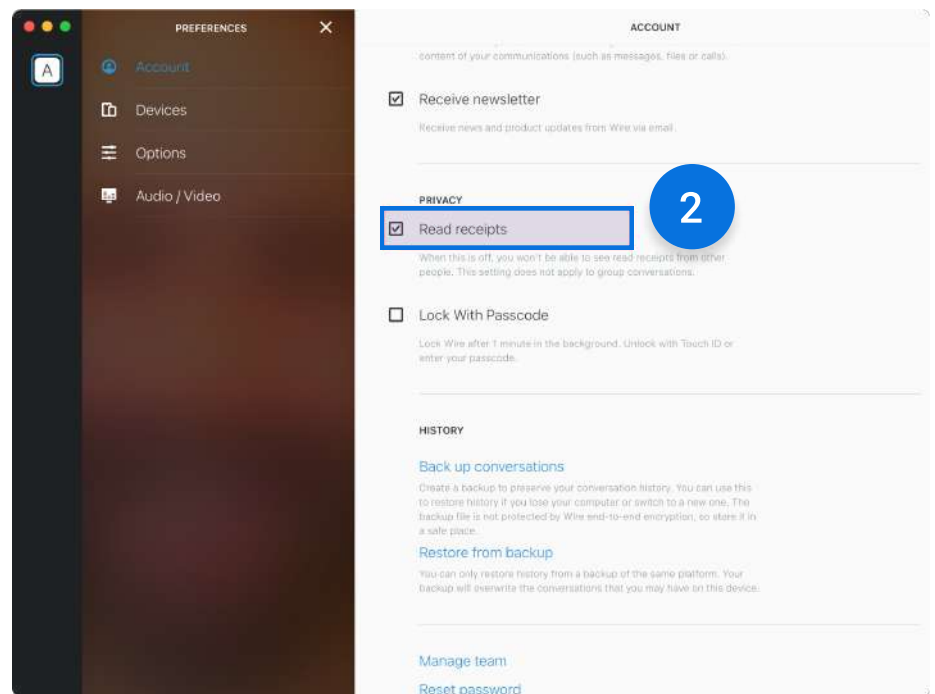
A

PREFERENCES

Account

Devices

Options

Audio / Video

ACCOUNT

content of your communications (such as messages, files or calls).

Receive newsletter

Receive news and product updates from Wire via email.

PRIVACY

Read receipts

2

When this is off, you won't be able to see read receipts from other people. This setting does not apply to group conversations.

Lock With Passcode

Lock Wire after 1 minute in the background. Unlock with Touch ID or enter your passcode.

HISTORY

Back up conversations

Create a backup to preserve your conversation history. You can use this to restore history if you lose your computer or switch to a new one. The backup file is not protected by Wire end-to-end encryption, so store it in a safe place.

Restore from backup

You can only restore history from a backup of the same platform. Your backup will overwrite the conversations that you may have on this device.

Manage team

Reset password